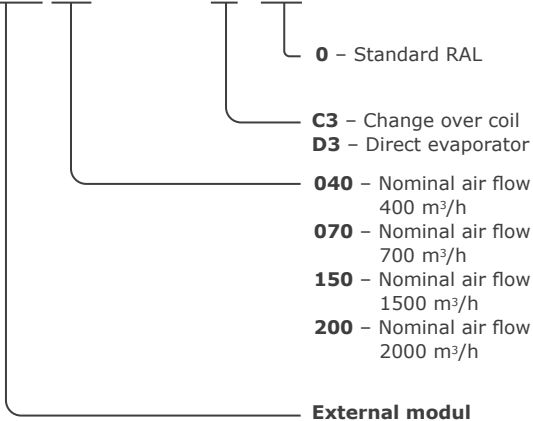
**0** – Standard RAL

**C3** – Change over coil
**D3** – Direct evaporator

**040** – Nominal air flow 400 m$^3$/h
**070** – Nominal air flow 700 m$^3$/h
**150** – Nominal air flow 1500 m$^3$/h
**200** – Nominal air flow 2000 m$^3$/h

**External modul**